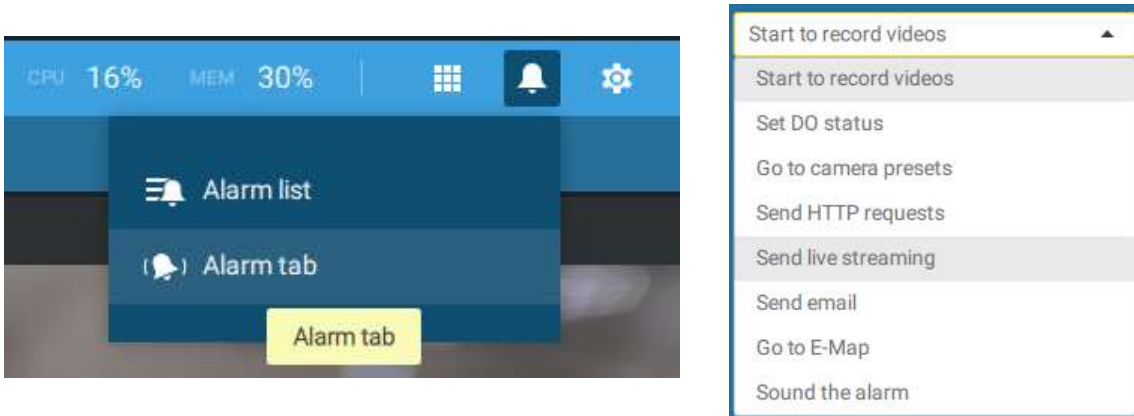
CPU 16% MEM 30%

Alarm list

Alarm tab

Alarm tab

Start to record videos

Start to record videos

Set DO status

Go to camera presets

Send HTTP requests

Send live streaming

Send email

Go to E-Map

Sound the alarm